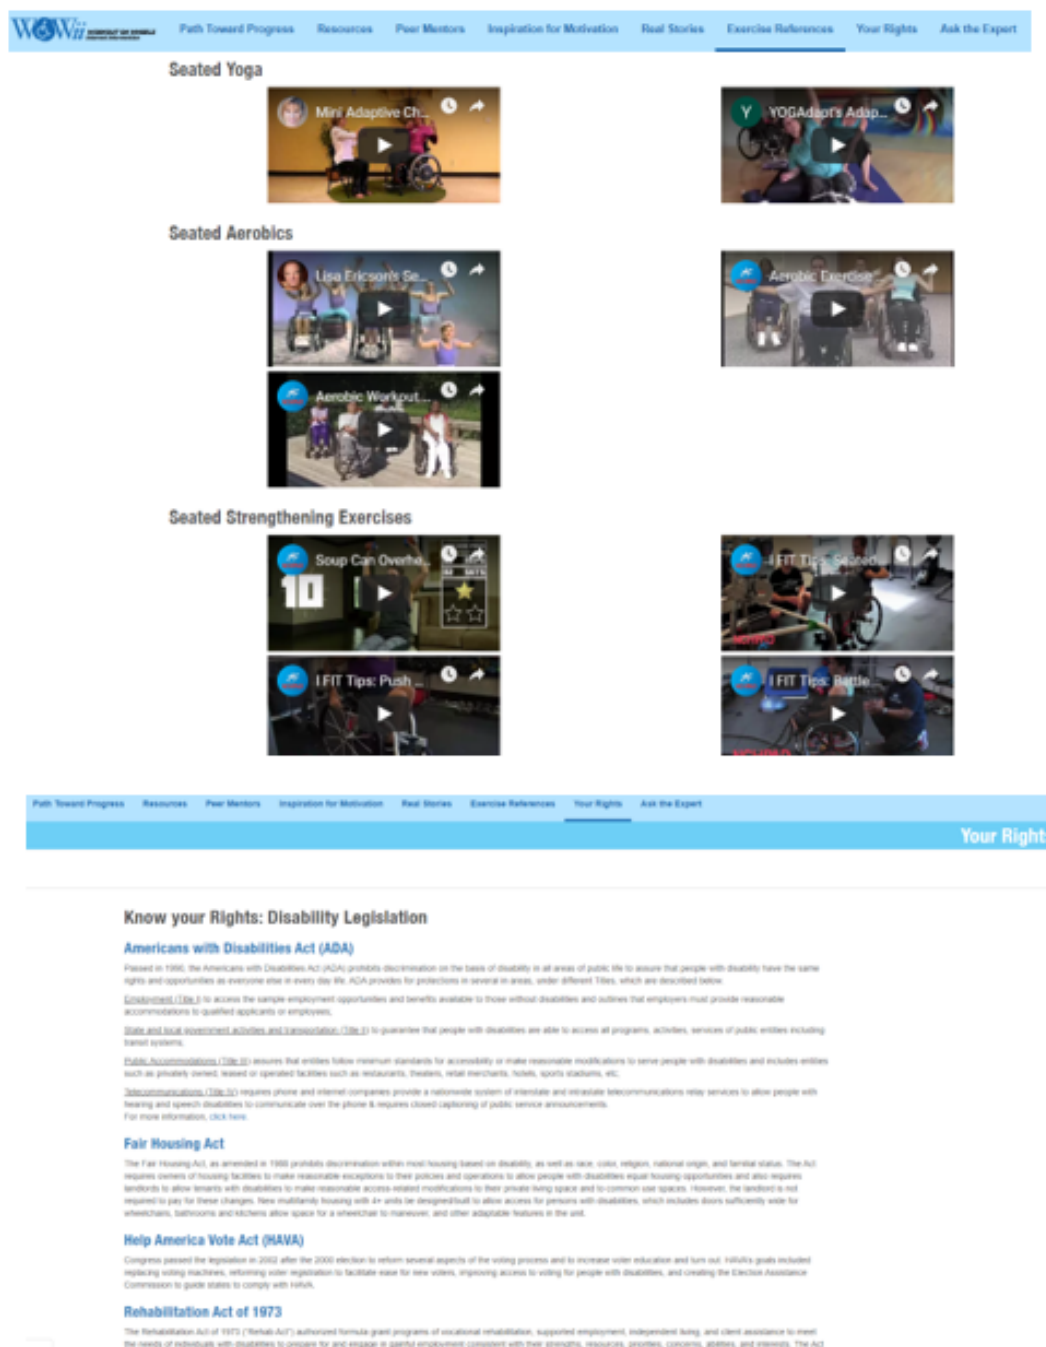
WOWii

Path Toward Progress Resources Peer Mentors Inspiration for Motivation Real Stories Exercise References Your Rights Ask the Expert

Seated Yoga

Mini Adaptive Ch...

YOGAdapt's Adap...

Seated Aerobics

Lisa Ericson's Se...

Aerobic Exercise

Aerobic Workout...

Seated Strengthening Exercises

Soup Can Overhe...

10

I FIT Tips: Seated...

I FIT Tips: Push ...

I FIT Tips: Battle

Path Toward Progress Resources Peer Mentors Inspiration for Motivation Real Stories Exercise References Your Rights Ask the Expert

Your Right

Know your Rights: Disability Legislation

Americans with Disabilities Act (ADA)

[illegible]

Employment (Title I) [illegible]

State and local government activities and transportation (Title II) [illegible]

Public Accommodations (Title III) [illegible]

Telecommunications (Title IV) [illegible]

For more information, click here.

Fair Housing Act

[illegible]

Help America Vote Act (HAVA)

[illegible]

Rehabilitation Act of 1973

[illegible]